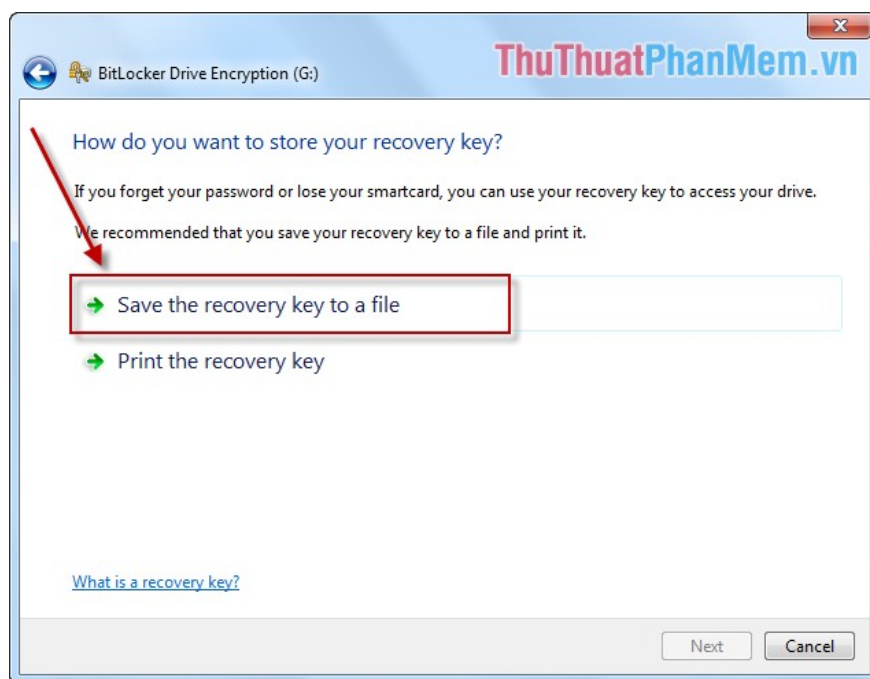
BitLocker Drive Encryption (G:)

ThuThuatPhanMem.vn

How do you want to store your recovery key?

If you forget your password or lose your smartcard, you can use your recovery key to access your drive.

We recommended that you save your recovery key to a file and print it.

Save the recovery key to a file

Print the recovery key

What is a recovery key?

Next

Cancel